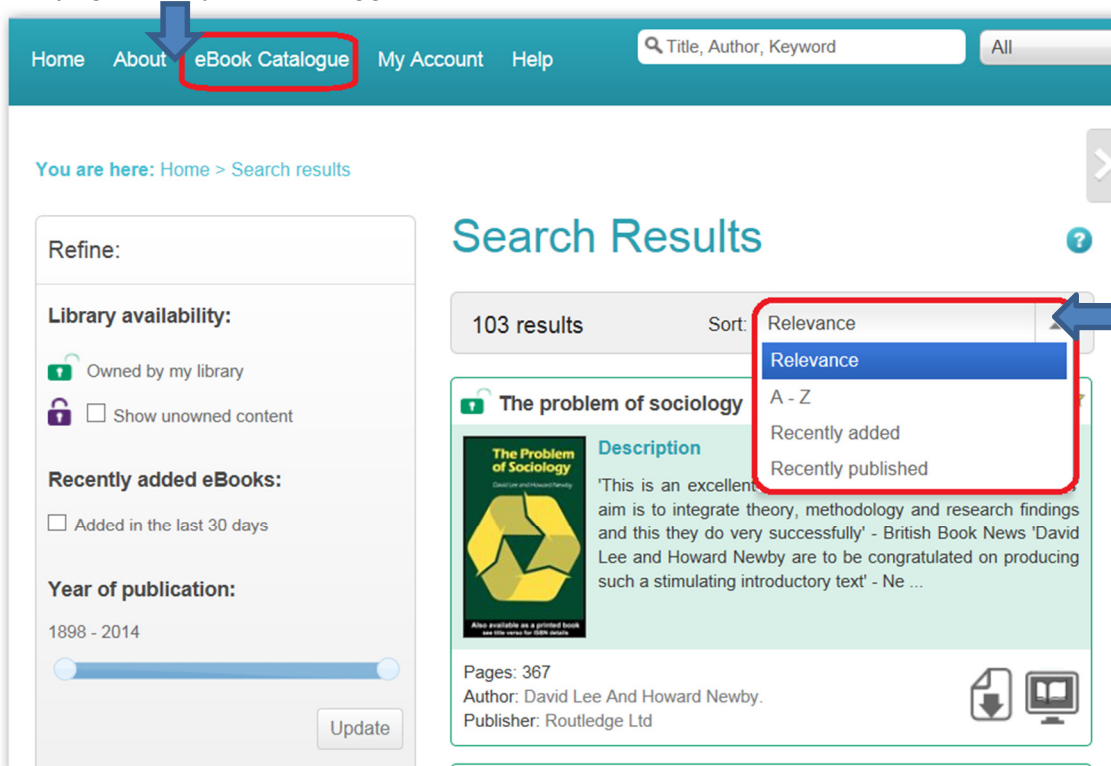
Home About eBook Catalogue My Account Help

Title, Author, Keyword

All

You are here: Home > Search results

Refine:

Library availability:

Owned by my library

Show unowned content

Recently added eBooks:

Added in the last 30 days

Year of publication:

1898 - 2014

Update

Search Results

103 results

Sort: Relevance

Relevance

A - Z

Recently added

Recently published

The problem of sociology

The Problem of Sociology

David Lee and Howard Newby

Also available as a printed book see title verso for ISBN details

Description

'This is an excellent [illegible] aim is to integrate theory, methodology and research findings and this they do very successfully' - British Book News 'David Lee and Howard Newby are to be congratulated on producing such a stimulating introductory text' - Ne ...

Pages: 367

Author: David Lee And Howard Newby.

Publisher: Routledge Ltd